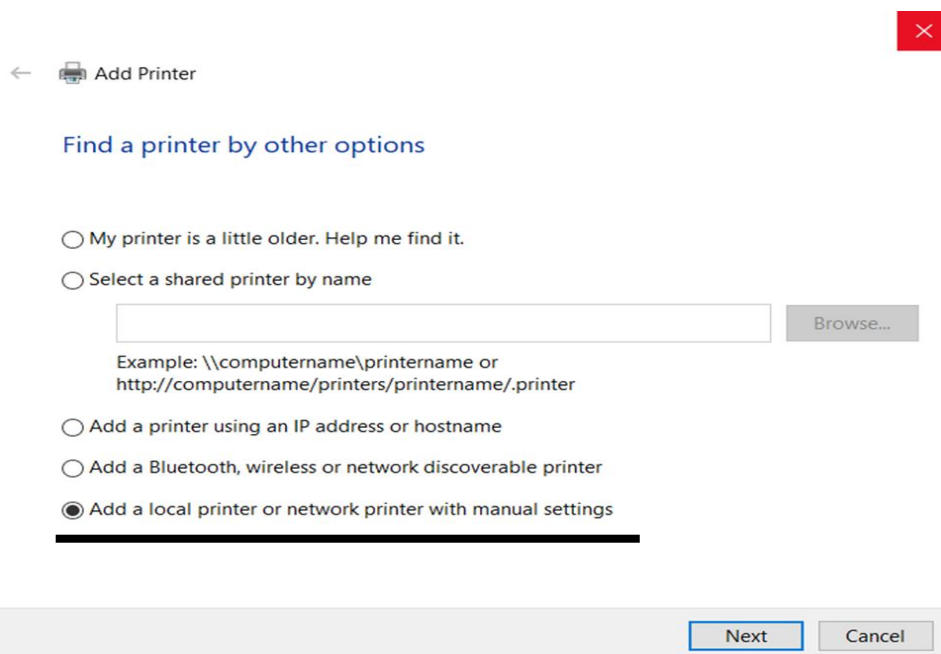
Add Printer

Find a printer by other options

My printer is a little older. Help me find it.

Select a shared printer by name

Browse...

Example: \\computername\printername or http://computername/printers/printername/.printer

Add a printer using an IP address or hostname

Add a Bluetooth, wireless or network discoverable printer

Add a local printer or network printer with manual settings

Next

Cancel